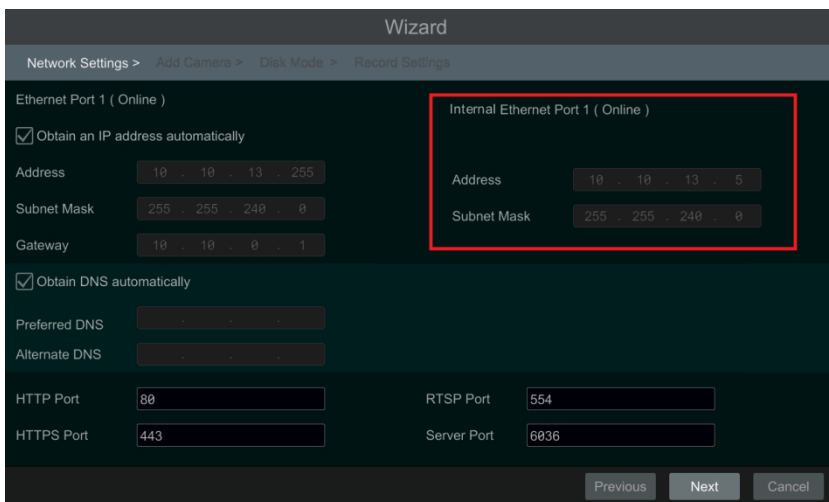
Wizard

Network Settings > Add Camera > Disk Mode > Record Settings

Ethernet Port 1 ( Online )

Obtain an IP address automatically

Address 10 . 10 . 13 . 255

Subnet Mask 255 . 255 . 240 . 0

Gateway 10 . 10 . 0 . 1

Internal Ethernet Port 1 ( Online )

Address 10 . 10 . 13 . 5

Subnet Mask 255 . 255 . 240 . 0

Obtain DNS automatically

Preferred DNS

Alternate DNS

HTTP Port 80

HTTPS Port 443

RTSP Port 554

Server Port 6036

Previous Next Cancel